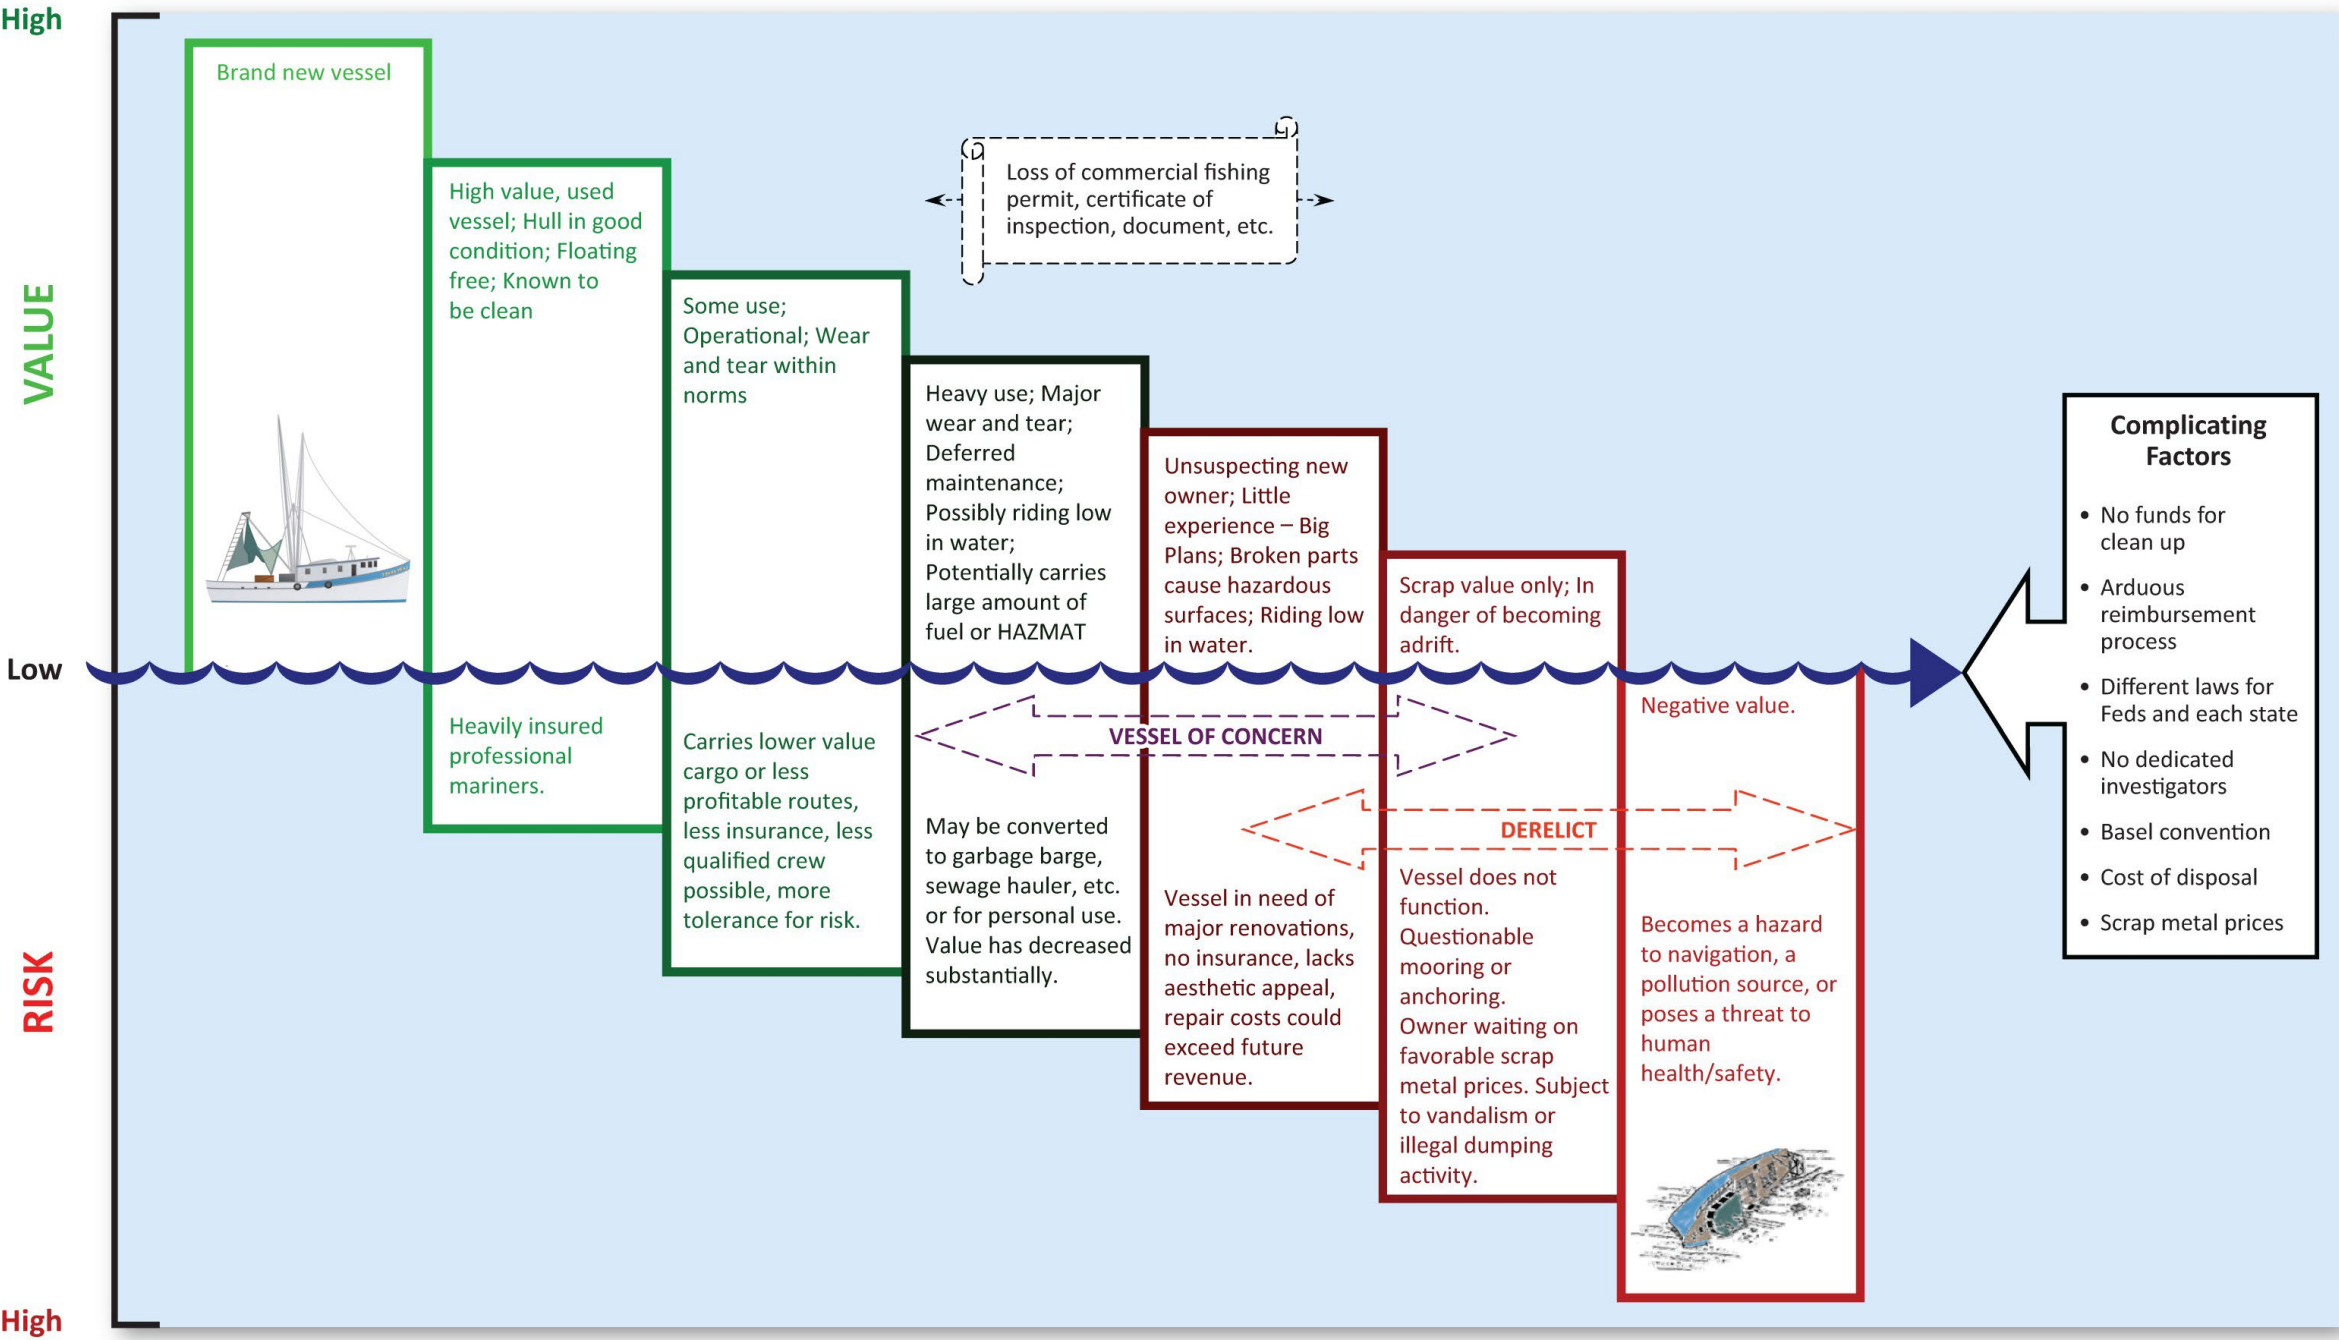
High

VALUE

Low

RISK

High

Brand new vessel

High value, used vessel; Hull in good condition; Floating free; Known to be clean

Heavily insured professional mariners.

Some use; Operational; Wear and tear within norms

Carries lower value cargo or less profitable routes, less insurance, less qualified crew possible, more tolerance for risk.

Loss of commercial fishing permit, certificate of inspection, document, etc.

Heavy use; Major wear and tear; Deferred maintenance; Possibly riding low in water; Potentially carries large amount of fuel or HAZMAT

May be converted to garbage barge, sewage hauler, etc. or for personal use. Value has decreased substantially.

Unsuspecting new owner; Little experience – Big Plans; Broken parts cause hazardous surfaces; Riding low in water.

Vessel in need of major renovations, no insurance, lacks aesthetic appeal, repair costs could exceed future revenue.

VESSEL OF CONCERN

Scrap value only; In danger of becoming adrift.

DERELICT

Vessel does not function. Questionable mooring or anchoring. Owner waiting on favorable scrap metal prices. Subject to vandalism or illegal dumping activity.

Negative value.

Becomes a hazard to navigation, a pollution source, or poses a threat to human health/safety.

Complicating Factors

• No funds for clean up
• Arduous reimbursement process
• Different laws for Feds and each state
• No dedicated investigators
• Basel convention
• Cost of disposal
• Scrap metal prices